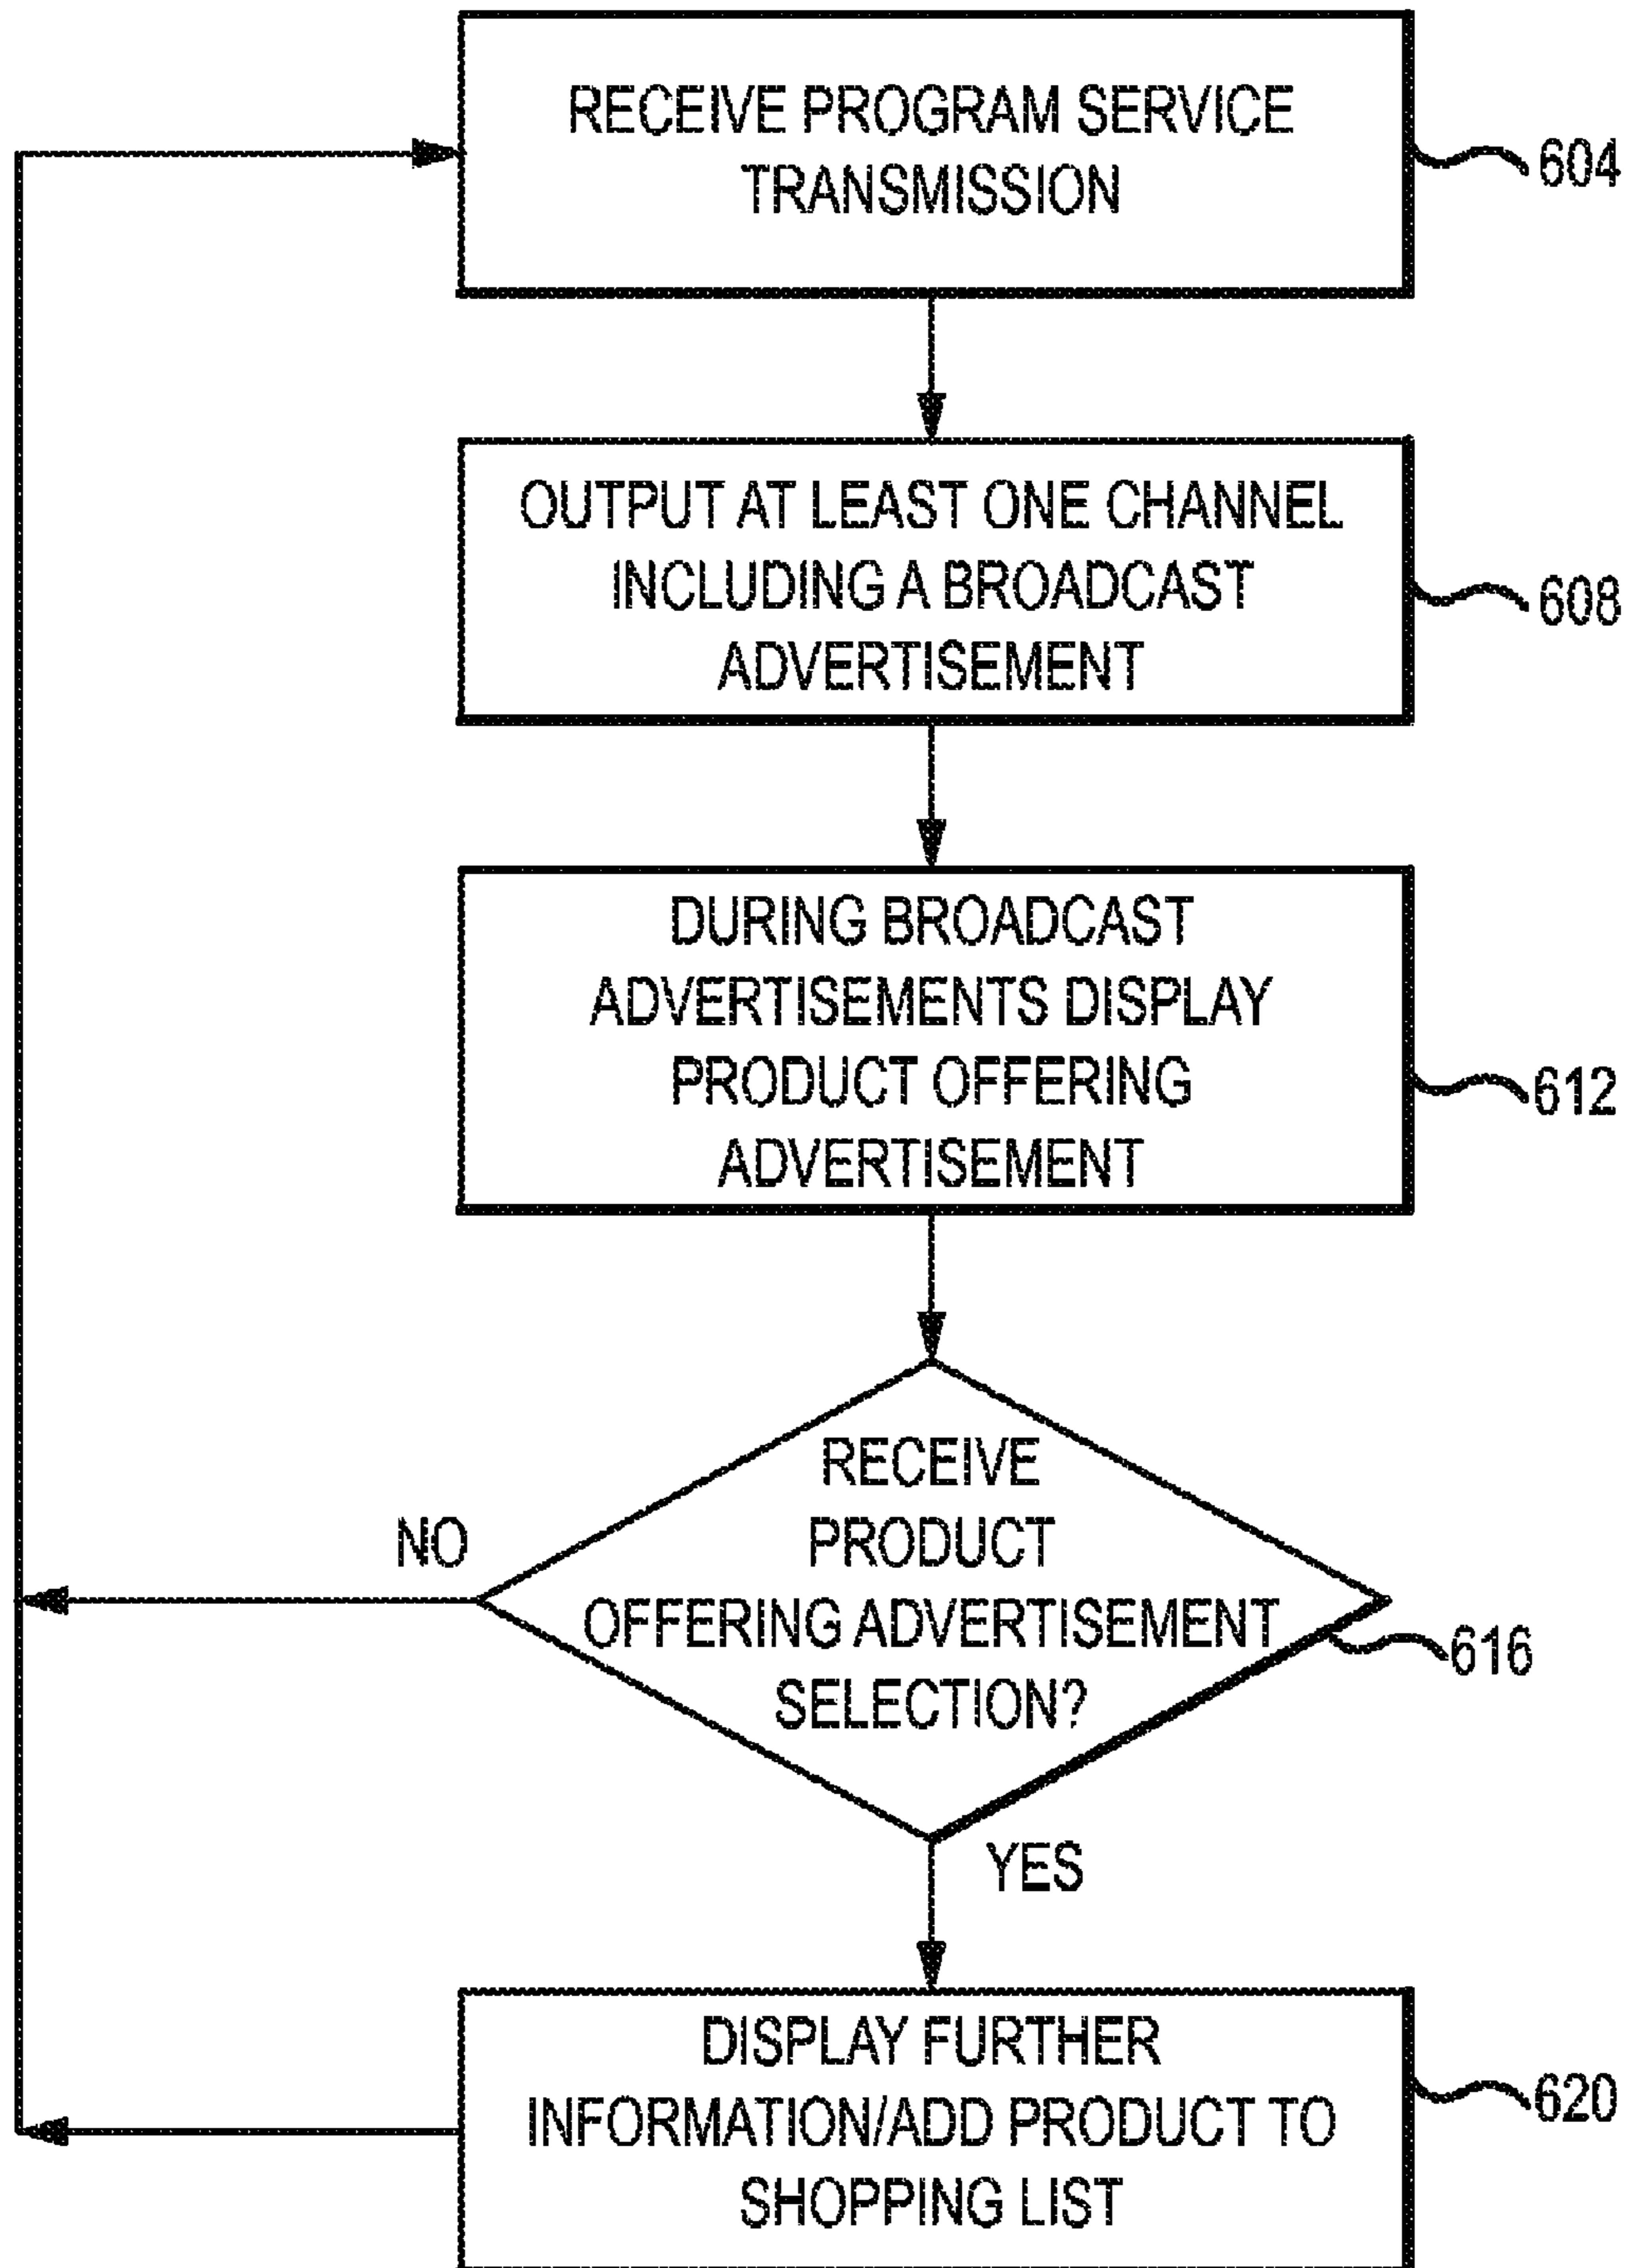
RECEIVE PROGRAM SERVICE TRANSMISSION

604

OUTPUT AT LEAST ONE CHANNEL INCLUDING A BROADCAST ADVERTISEMENT

608

DURING BROADCAST ADVERTISEMENTS DISPLAY PRODUCT OFFERING ADVERTISEMENT

612

RECEIVE PRODUCT OFFERING ADVERTISEMENT SELECTION?

NO

616

YES

DISPLAY FURTHER INFORMATION/ADD PRODUCT TO SHOPPING LIST

620